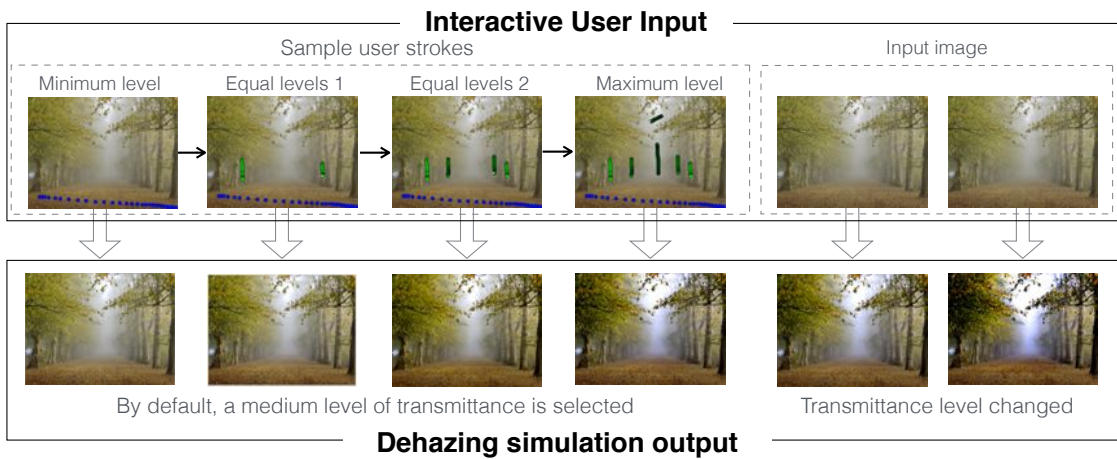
Interactive User Input

Sample user strokes

Minimum level

Equal levels 1

Equal levels 2

Maximum level

Input image

By default, a medium level of transmittance is selected

Transmittance level changed

Dehazing simulation output